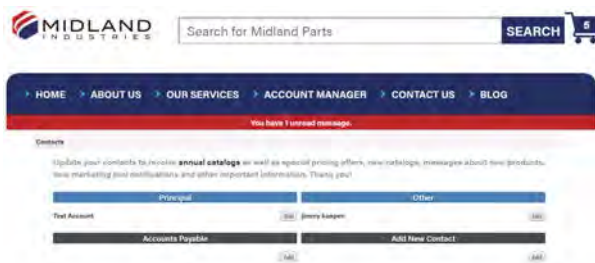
MIDLAND
INDUSTRIES

Search for Midland Parts

SEARCH

5

HOME  ABOUT US  OUR SERVICES  ACCOUNT MANAGER  CONTACT US  BLOG

You have 1 unread message.

Contacts

Update your contacts to receive annual catalog as well as special pricing offers, new catalogs, messages about new products, new marketing tool notifications and other important information. Thank you!

| Principal | Other |
|---|---|
| Test Account Edit | Jimmy Kasper Edit |
| Accounts Payable | Add New Contact |
| Add | Add |